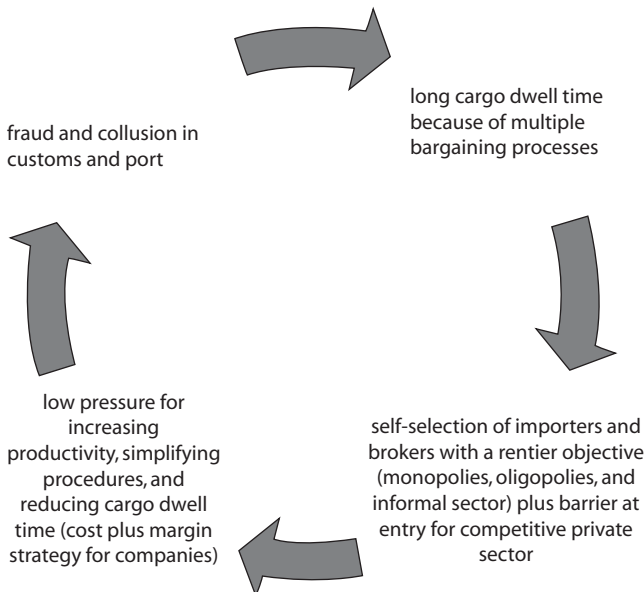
long cargo dwell time because of multiple bargaining processes

self-selection of importers and brokers with a rentier objective (monopolies, oligopolies, and informal sector) plus barrier at entry for competitive private sector

low pressure for increasing productivity, simplifying procedures, and reducing cargo dwell time (cost plus margin strategy for companies)

fraud and collusion in customs and port